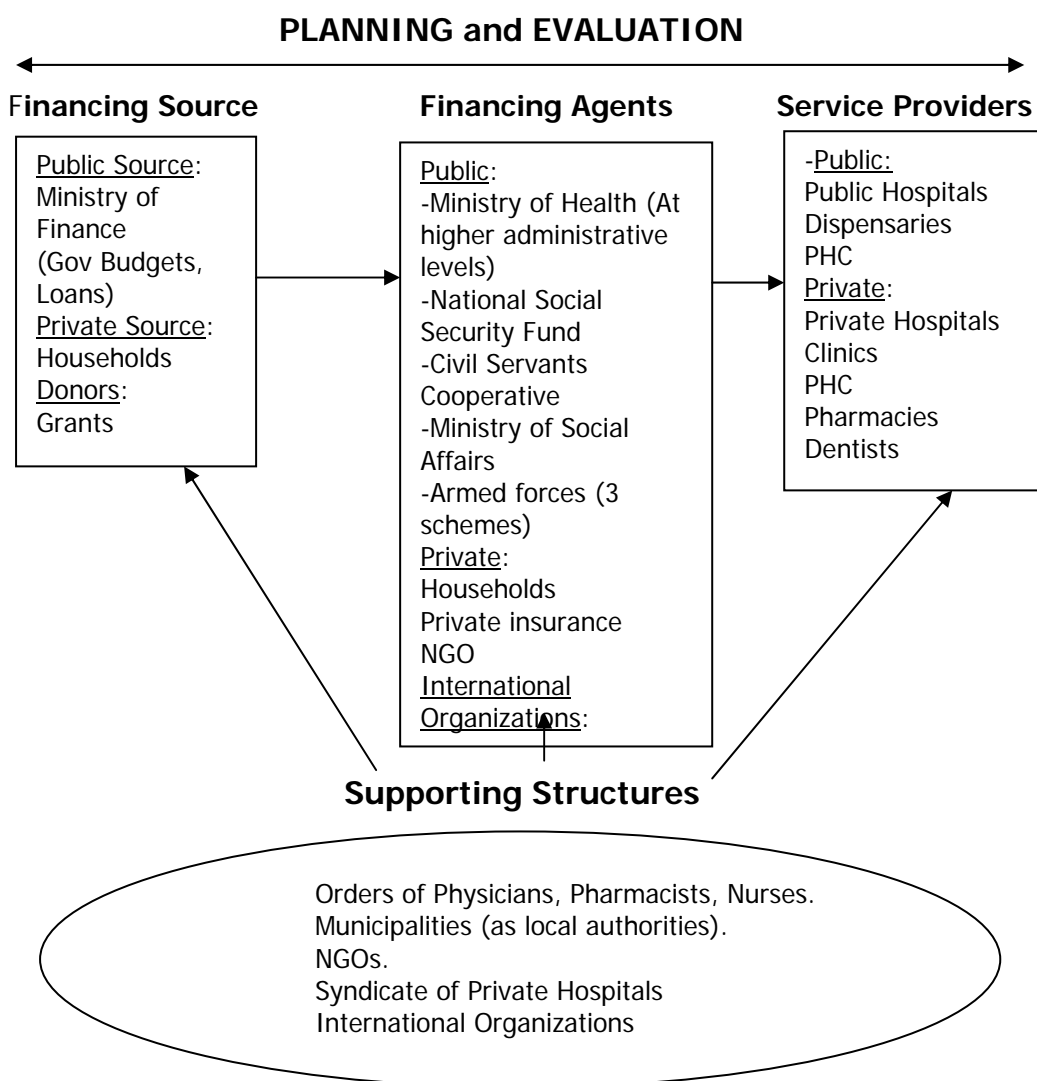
PLANNING and EVALUATION

Financing Source

Public Source:
Ministry of Finance
(Gov Budgets, Loans)
Private Source:
Households
Donors:
Grants

Financing Agents

Public:
-Ministry of Health (At higher administrative levels)
-National Social Security Fund
-Civil Servants Cooperative
-Ministry of Social Affairs
-Armed forces (3 schemes)
Private:
Households
Private insurance
NGO
International Organizations:

Service Providers

-Public:
Public Hospitals
Dispensaries
PHC
Private:
Private Hospitals
Clinics
PHC
Pharmacies
Dentists

Supporting Structures

Orders of Physicians, Pharmacists, Nurses.
Municipalities (as local authorities).
NGOs.
Syndicate of Private Hospitals
International Organizations